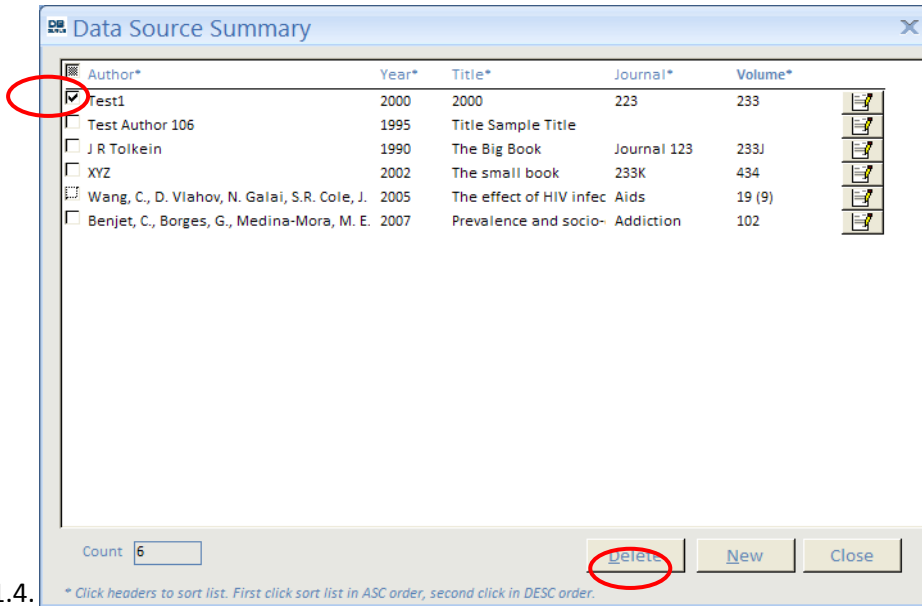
Data Source Summary

| | Author* | Year* | Title* | Journal* | Volume* |
|---|---|---|---|---|---|
| ☑ | Test1 | 2000 | 2000 | 223 | 233 |
| ☐ | Test Author 106 | 1995 | Title Sample Title | | |
| ☐ | J R Tolkein | 1990 | The Big Book | Journal 123 | 233J |
| ☐ | XYZ | 2002 | The small book | 233K | 434 |
| ☐ | Wang, C., D. Vlahov, N. Galai, S.R. Cole, J. | 2005 | The effect of HIV infec | Aids | 19 (9) |
| ☐ | Benjet, C., Borges, G., Medina-Mora, M. E. | 2007 | Prevalence and socio- | Addiction | 102 |

Count 6

Delete New Close

1.4.

* Click headers to sort list. First click sort list in ASC order, second click in DESC order.